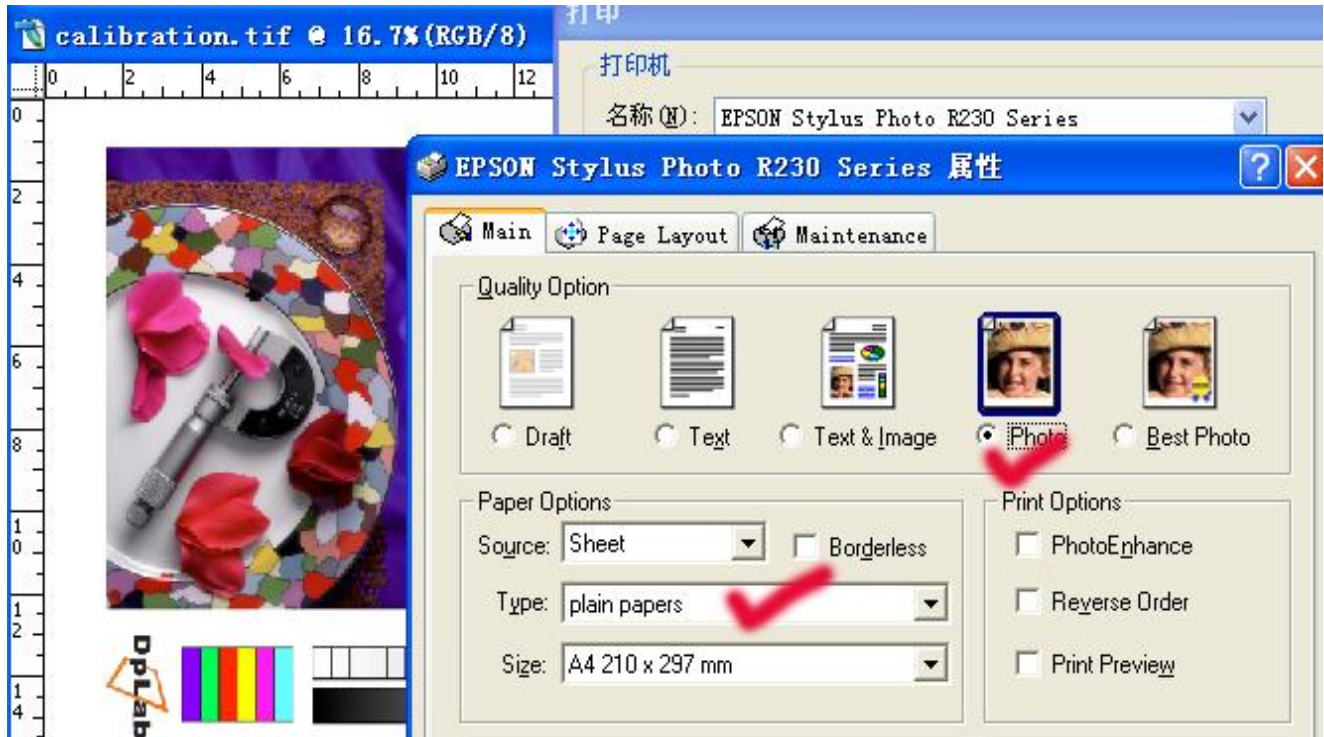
calibration.tif @ 16.7%(RGB/8)

0 2 4 6 8 10 12

0 2 4 6 8 10 12 14

打印

打印机

名称(N): EPSON Stylus Photo R230 Series

EPSON Stylus Photo R230 Series 属性

?

Main

Page Layout

Maintenance

Quality Option

Draft

Text

Text & Image

Photo

Best Photo

Paper Options

Source: Sheet

Borderless

Type: plain papers

Size: A4 210 x 297 mm

Print Options

PhotoEnhance

Reverse Order

Print Preview

DpLab